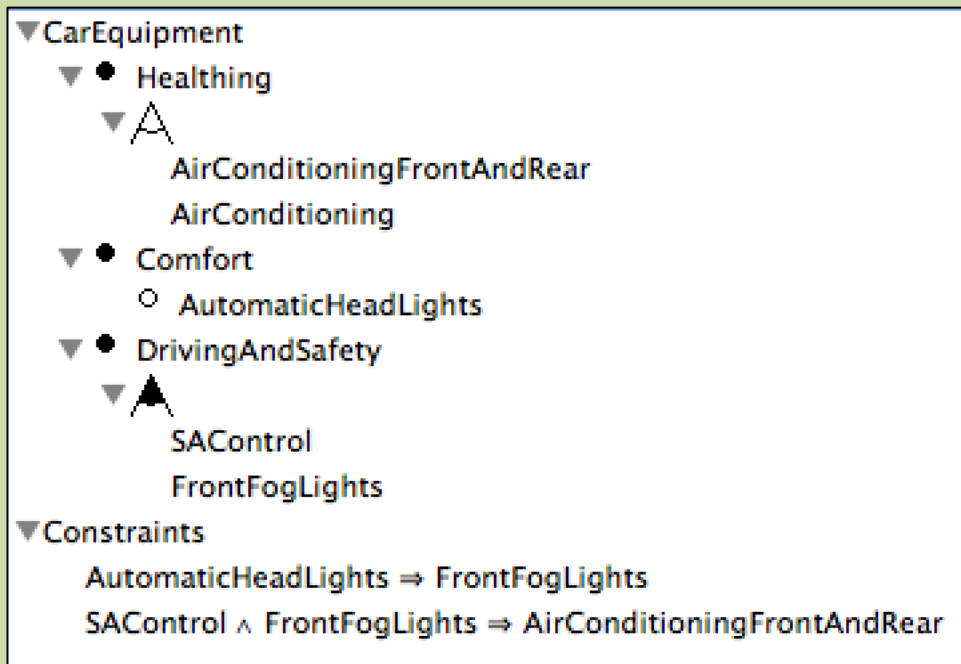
CarEquipment
Healthing
AirConditioningFrontAndRear
AirConditioning
Comfort
AutomaticHeadLights
DrivingAndSafety
SAControl
FrontFogLights
Constraints
AutomaticHeadLights $\Rightarrow$ FrontFogLights
SAControl $\wedge$ FrontFogLights $\Rightarrow$ AirConditioningFrontAndRear